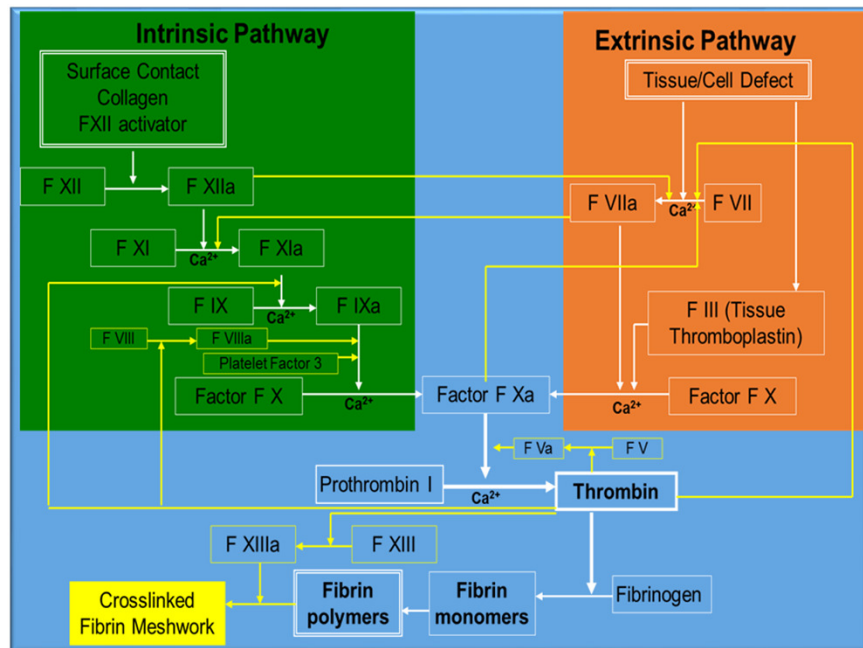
Intrinsic Pathway

Surface Contact
Collagen
FXII activator

F XII

F XIIa

F XI

$Ca^{2+}$

F XIa

F IX

$Ca^{2+}$

F IXa

F VIII

F VIIIa

Platelet Factor 3

Factor F X

$Ca^{2+}$

Extrinsic Pathway

Tissue/Cell Defect

F VIIa

$Ca^{2+}$

F VII

F III (Tissue Thromboplastin)

Factor F Xa

$Ca^{2+}$

Factor F X

F Va

F V

Prothrombin I

$Ca^{2+}$

Thrombin

F XIIIa

F XIII

Crosslinked Fibrin Meshwork

Fibrin polymers

Fibrin monomers

Fibrinogen